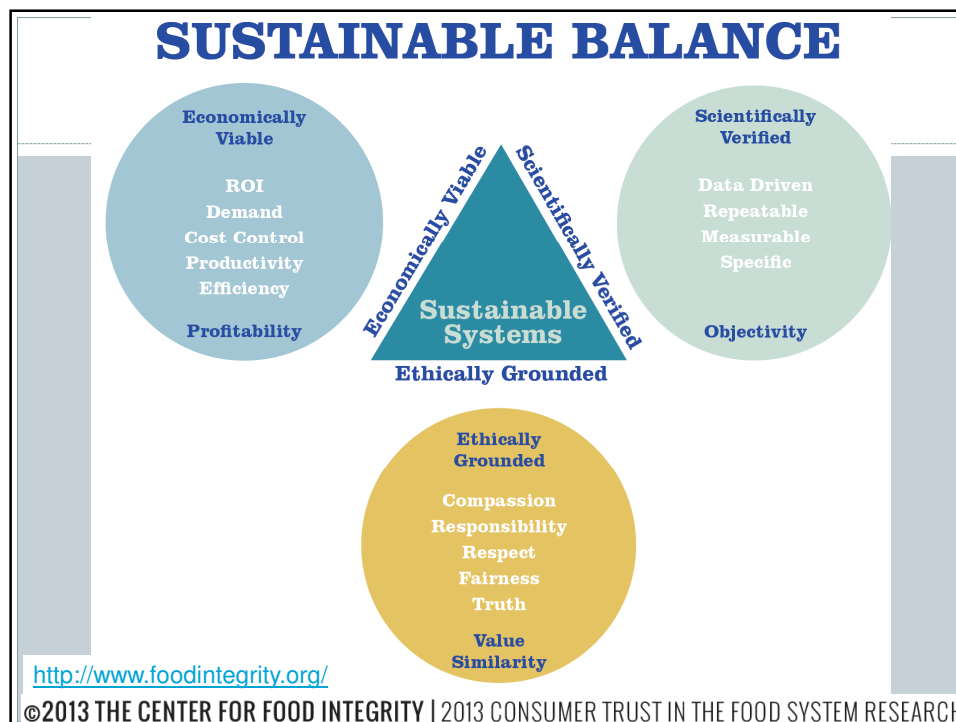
SUSTAINABLE BALANCE

Economically Viable

ROI
Demand
Cost Control
Productivity
Efficiency

Profitability

Economically Viable

Scientifically Verified

Sustainable Systems

Ethically Grounded

Scientifically Verified

Data Driven
Repeatable
Measurable
Specific

Objectivity

Ethically Grounded

Compassion
Responsibility
Respect
Fairness
Truth

Value Similarity

http://www.foodintegrity.org/

©2013 THE CENTER FOR FOOD INTEGRITY | 2013 CONSUMER TRUST IN THE FOOD SYSTEM RESEARCH